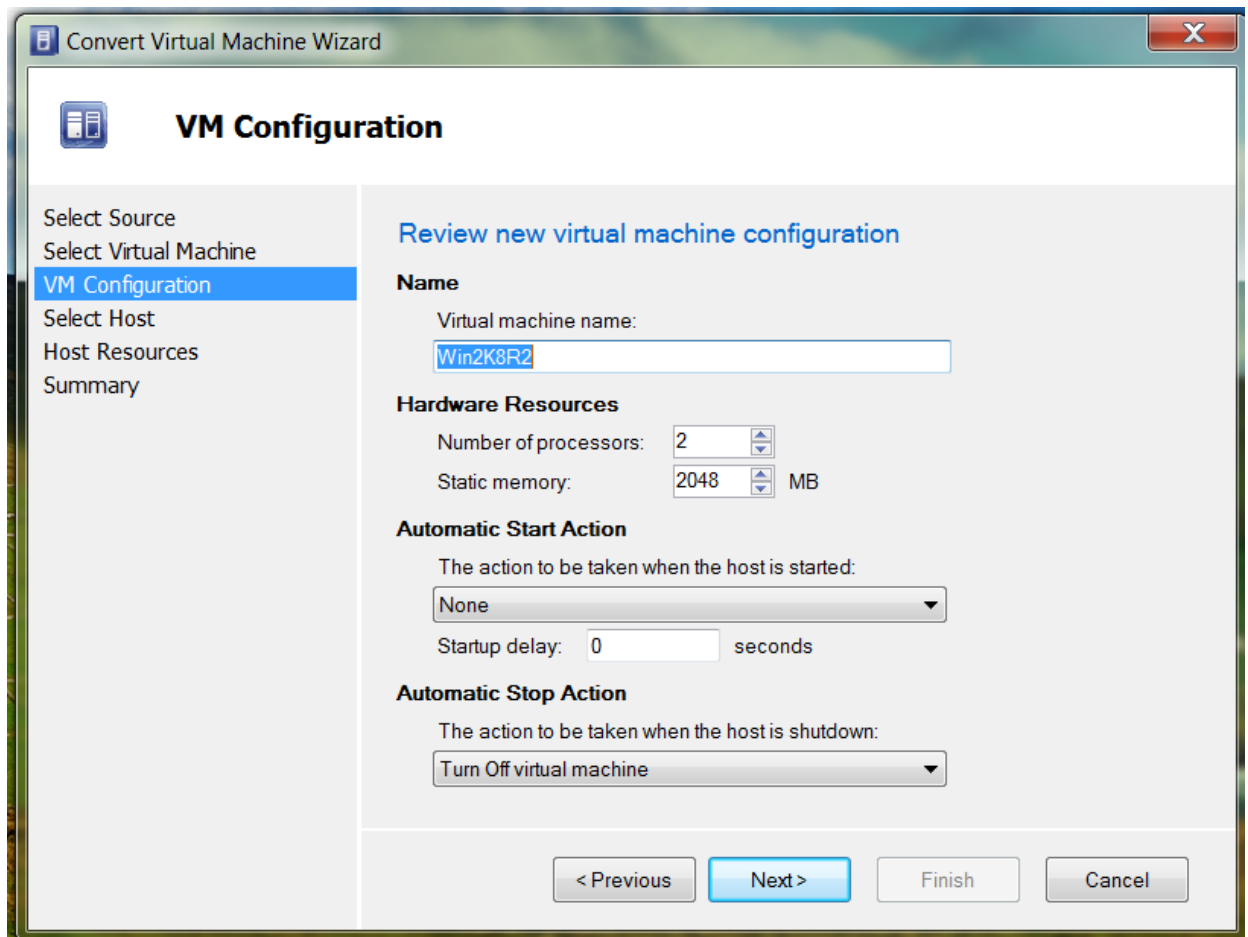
Convert Virtual Machine Wizard

VM Configuration

Select Source
Select Virtual Machine
VM Configuration
Select Host
Host Resources
Summary

Review new virtual machine configuration

Name

Virtual machine name:

Win2K8R2

Hardware Resources

Number of processors: 2

Static memory: 2048 MB

Automatic Start Action

The action to be taken when the host is started:

None

Startup delay: 0 seconds

Automatic Stop Action

The action to be taken when the host is shutdown:

Turn Off virtual machine

< Previous | Next > | Finish | Cancel